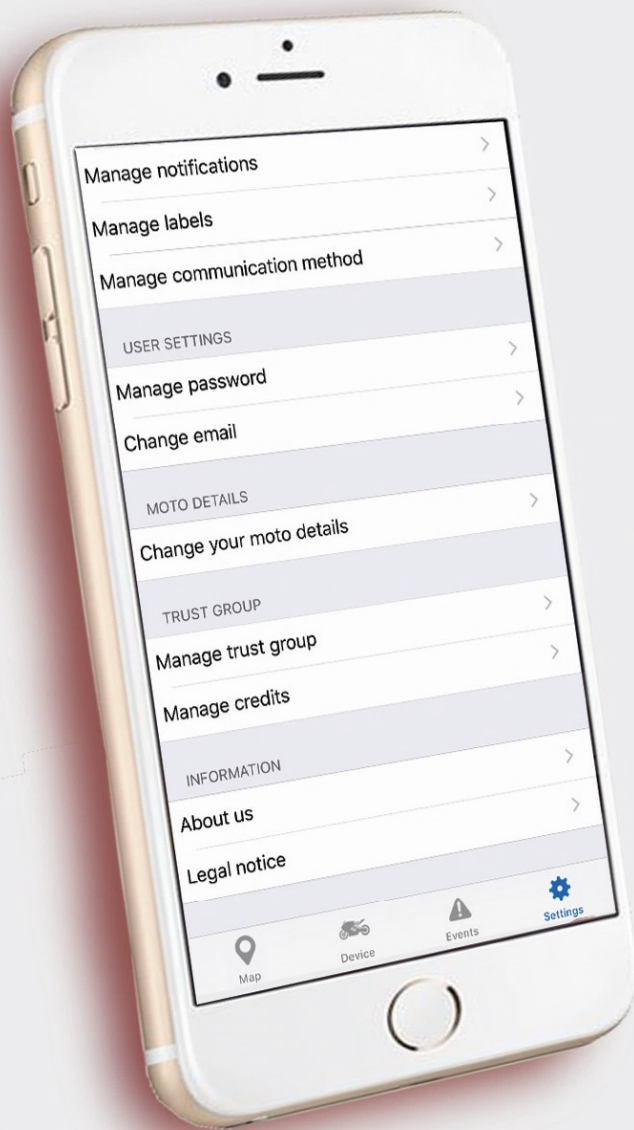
Manage notifications

Manage labels

Manage communication method

USER SETTINGS

Manage password

Change email

MOTO DETAILS

Change your moto details

TRUST GROUP

Manage trust group

Manage credits

INFORMATION

About us

Legal notice

Map

Device

Events

Settings